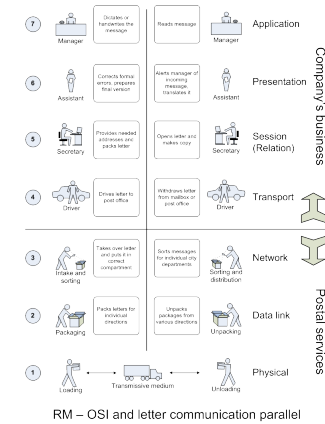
7
Manager
Dictates or handwrites the message
Reads message
Manager
Application

6
Assistant
Corrects formal errors, prepares final version
Alerts manager of incoming message, translates it
Assistant
Presentation

5
Secretary
Provides needed addresses and packs letter
Opens letter and makes copy
Secretary
Session (Relation)

4
Driver
Drives letter to post office
Withdraws letter from mailbox or post office
Driver
Transport

Company's business

3
Intake and sorting
Takes over letter and puts it in correct compartment
Sorts messages for individual city departments
Sorting and distribution
Network

2
Packaging
Packs letters for individual directions
Unpacks packages from various directions
Unpacking
Data link

1
Loading
Transmissive medium
Unloading
Physical

Postal services

RM – OSI and letter communication parallel